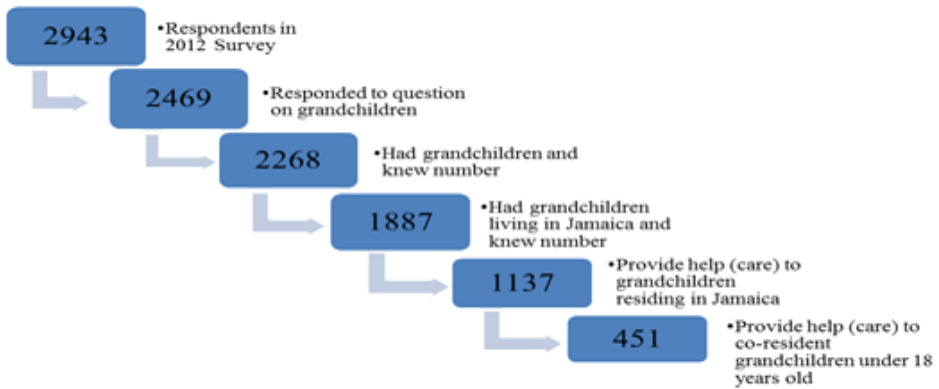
2943

•Respondents in 2012 Survey

2469

•Responded to question on grandchildren

2268

•Had grandchildren and knew number

1887

•Had grandchildren living in Jamaica and knew number

1137

•Provide help (care) to grandchildren residing in Jamaica

451

•Provide help (care) to co-resident grandchildren under 18 years old